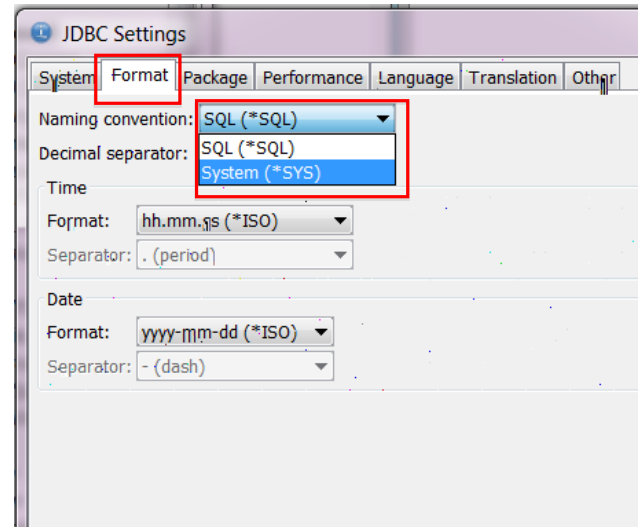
JDBC Settings

System
Format
Package
Performance
Language
Translation
Other

Naming convention: SQL (*SQL)
SQL (*SQL)
System (*SYS)
Decimal separator:

Time
Format: hh.mm.ss (*ISO)
Separator: . (period)

Date
Format: yyyy-mm-dd (*ISO)
Separator: - (dash)